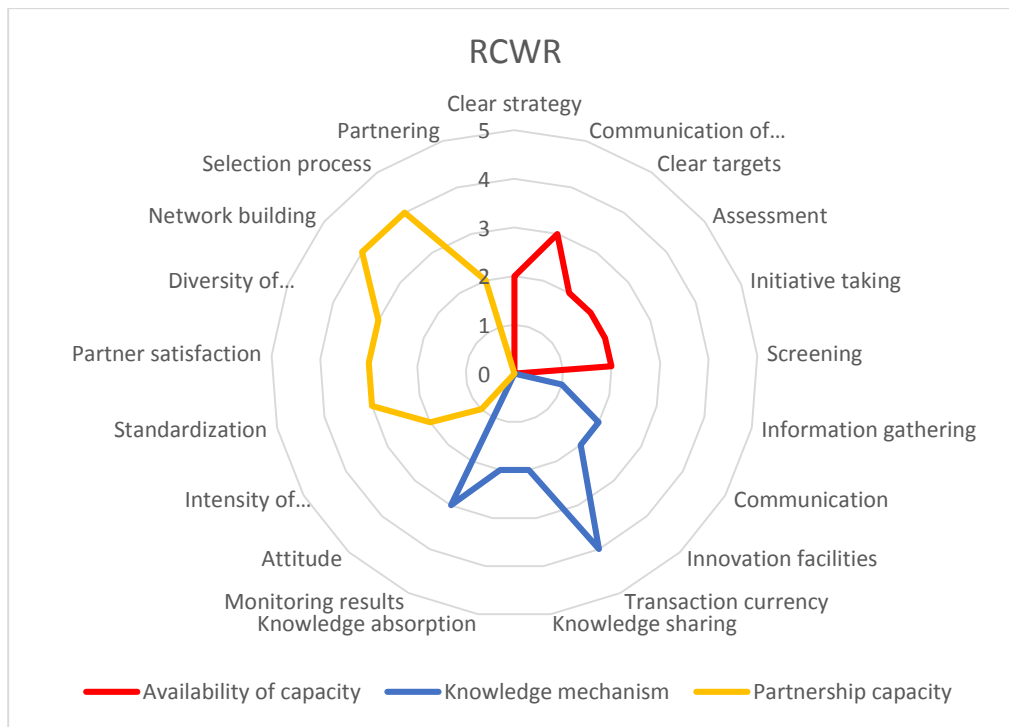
RCWR

Clear strategy
Communication of…
Clear targets
Assessment
Initiative taking
Screening
Information gathering
Communication
Innovation facilities
Transaction currency
Knowledge sharing
Knowledge absorption
Monitoring results
Attitude
Intensity of…
Standardization
Partner satisfaction
Diversity of…
Network building
Selection process
Partnering

5
4
3
2
1
0

Availability of capacity
Knowledge mechanism
Partnership capacity